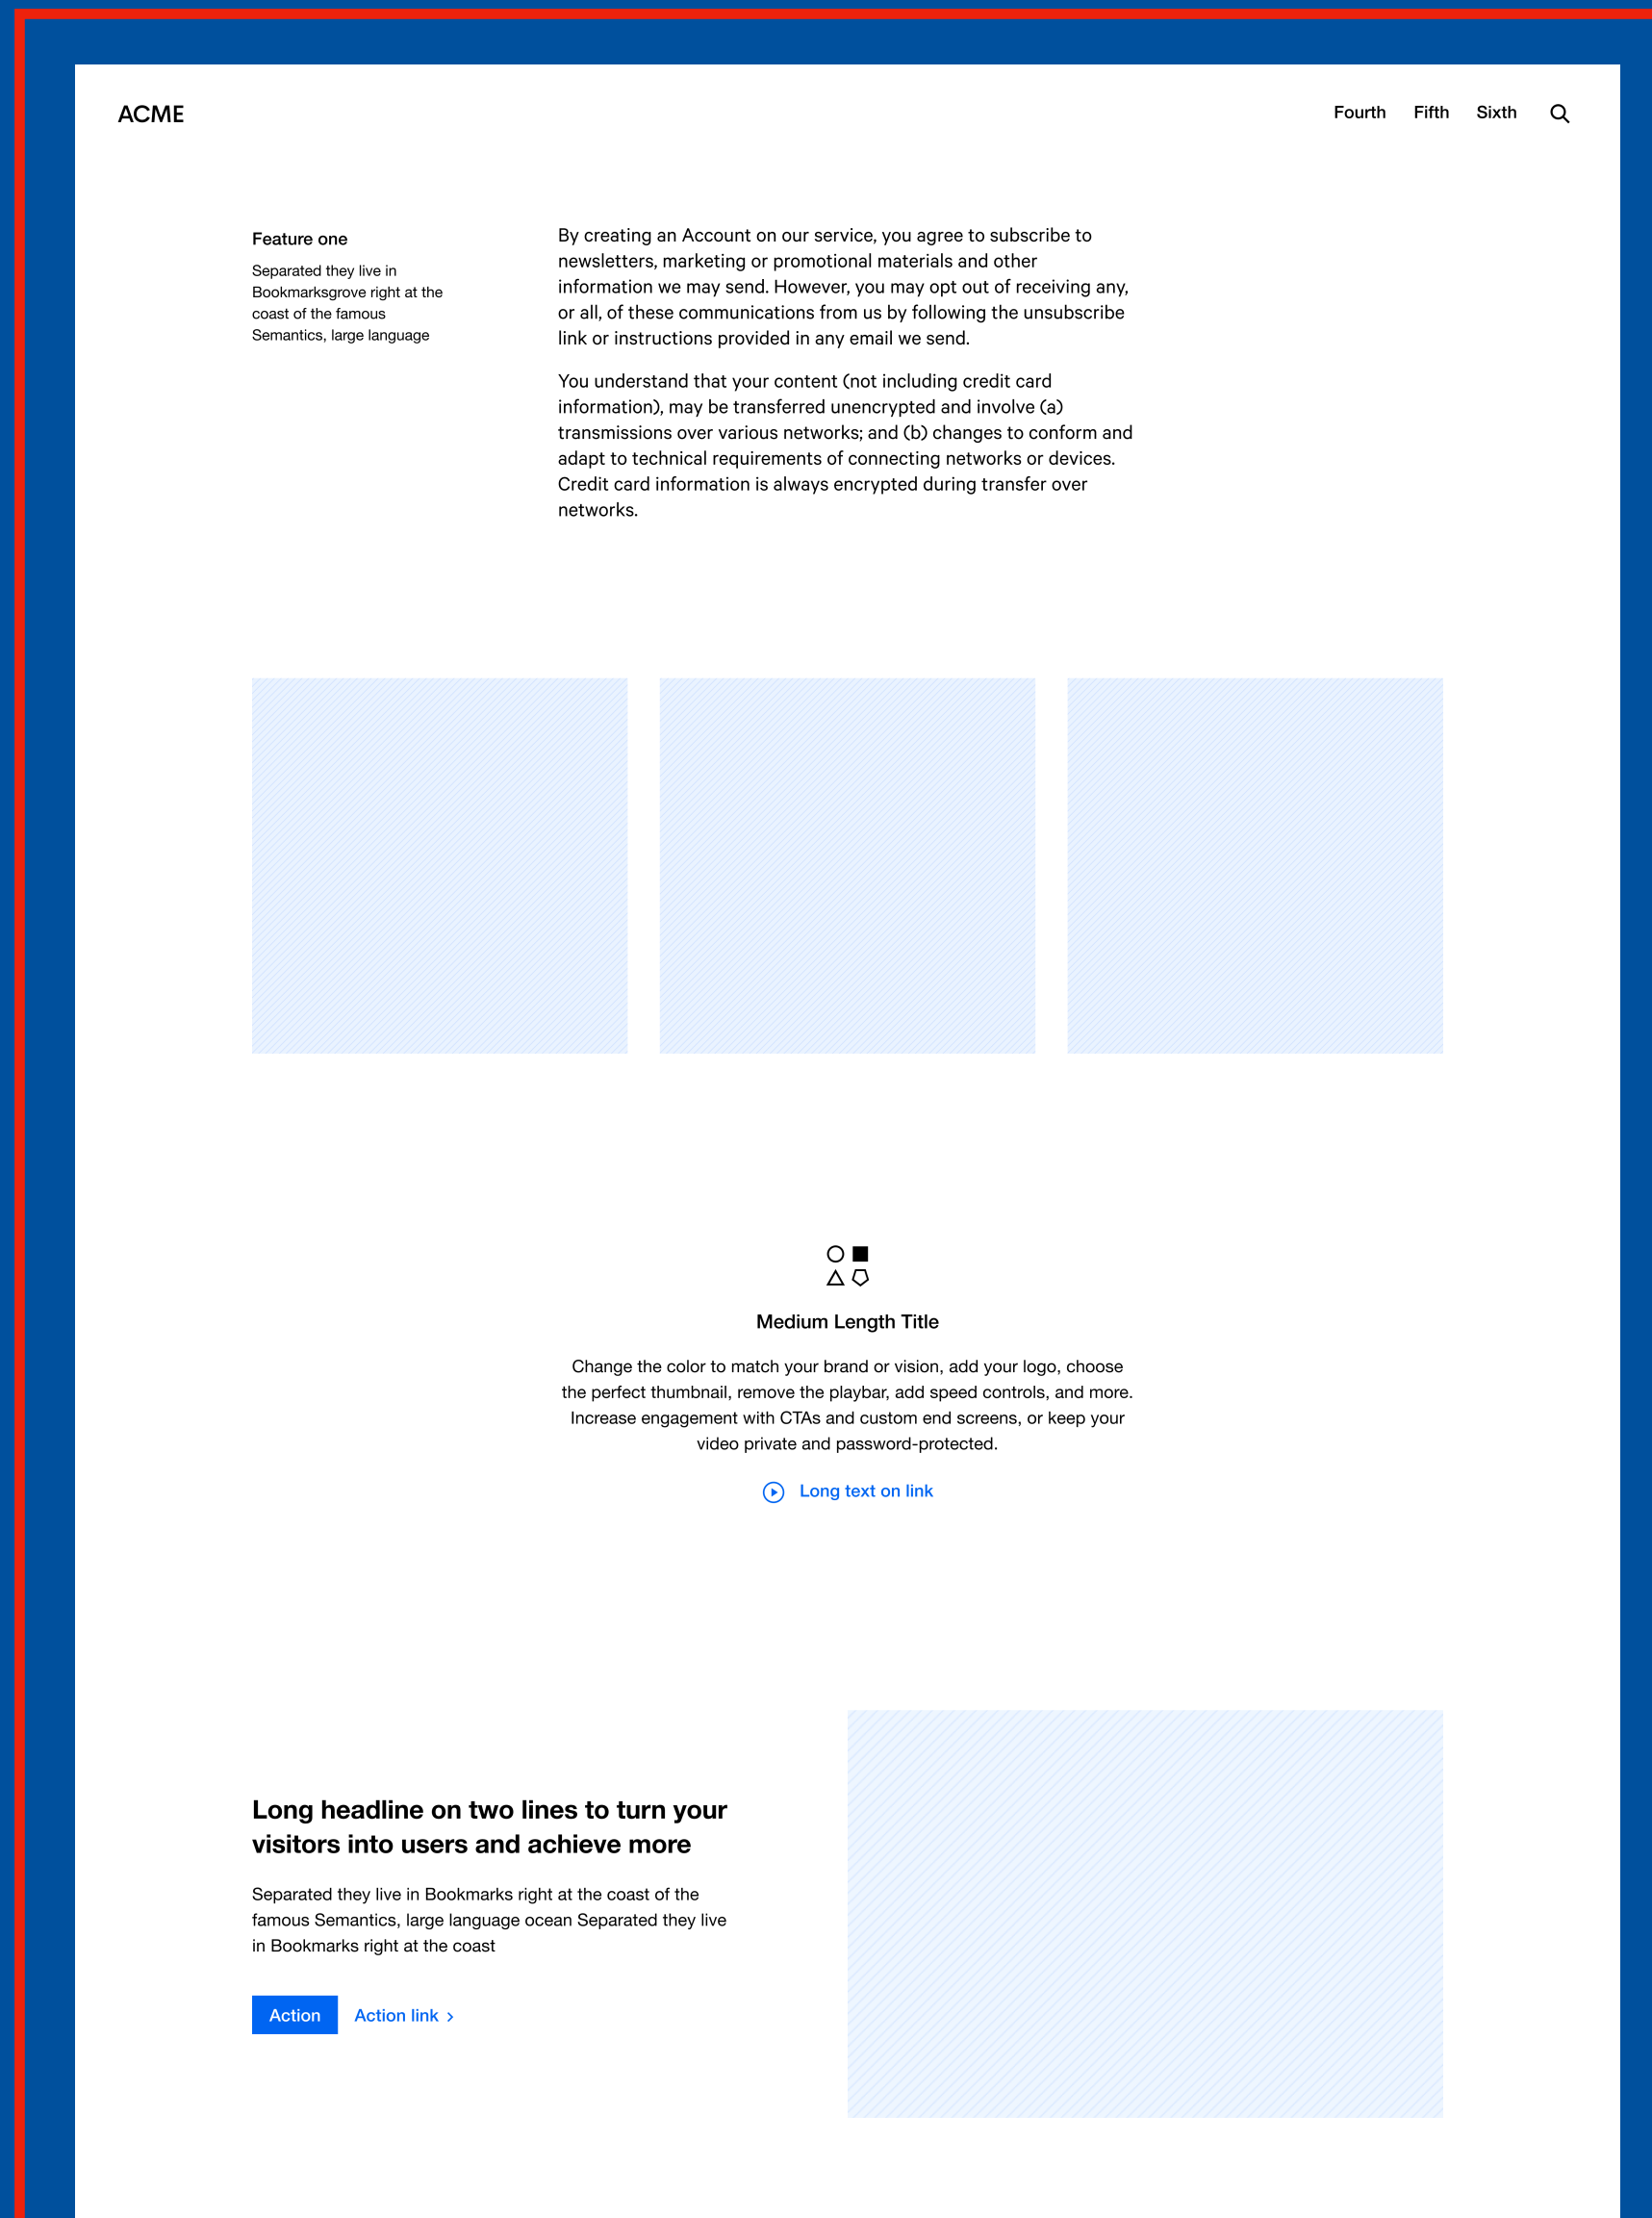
ACME

Fourth Fifth Sixth

Feature one

Separated they live in Bookmarksgrove right at the coast of the famous Semantics, large language

By creating an Account on our service, you agree to subscribe to newsletters, marketing or promotional materials and other information we may send. However, you may opt out of receiving any, or all, of these communications from us by following the unsubscribe link or instructions provided in any email we send.

You understand that your content (not including credit card information), may be transferred unencrypted and involve (a) transmissions over various networks; and (b) changes to conform and adapt to technical requirements of connecting networks or devices. Credit card information is always encrypted during transfer over networks.

Medium Length Title

Change the color to match your brand or vision, add your logo, choose the perfect thumbnail, remove the playbar, add speed controls, and more. Increase engagement with CTAs and custom end screens, or keep your video private and password-protected.

Long text on link

Long headline on two lines to turn your visitors into users and achieve more

Separated they live in Bookmarks right at the coast of the famous Semantics, large language ocean Separated they live in Bookmarks right at the coast

Action Action link ›